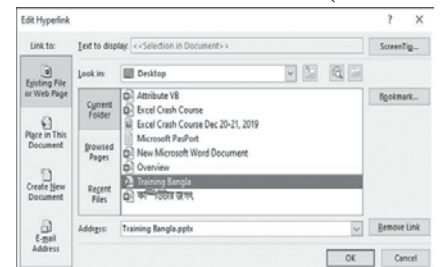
Edit Hyperlink

?

X

Link to:

Text to display: <<Selection in Document>>

ScreenTip...

Existing File or Web Page

Look in:

Desktop

Current Folder

Attribute VB

Excel Crash Course

Excel Crash Course Dec 20-21, 2019

Microsoft PasPort

New Microsoft Word Document

Overview

Training Bangla

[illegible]

Bookmark...

Place in This Document

Browsed Pages

Create New Document

Recent Files

E-mail Address

Address:

Training Bangla.pptx

Remove Link

OK

Cancel